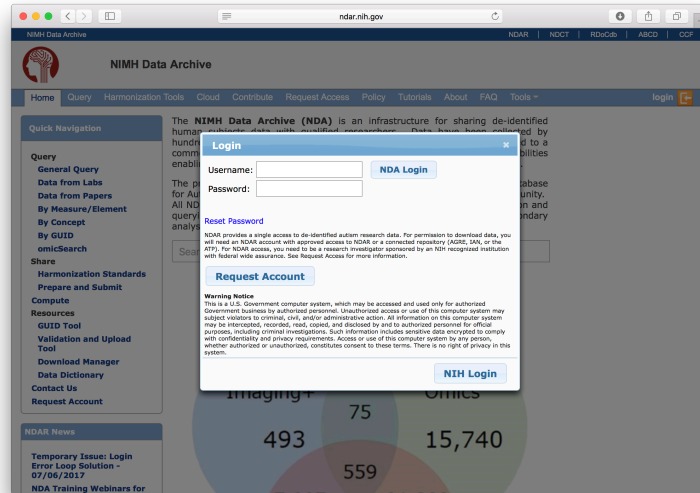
ndar.nih.gov

NIMH Data Archive

NDAR | NDCT | RDoCdb | ABCD | CCF

NIMH Data Archive

Home Query Harmonization Tools Cloud Contribute Request Access Policy Tutorials About FAQ Tools

login

Quick Navigation

Query
General Query
Data from Labs
Data from Papers
By Measure/Element
By Concept
By GUID
omicSearch
Share
Harmonization Standards
Prepare and Submit
Compute
Resources
GUID Tool
Validation and Upload Tool
Download Manager
Data Dictionary
Contact Us
Request Account

NDAR News

Temporary Issue: Login Error Loop Solution - 07/06/2017
NDA Training Webinars for

The NIMH Data Archive (NDA) is an infrastructure for sharing de-identified human subjects data with qualified researchers. Data have been collected by hundr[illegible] d to a commu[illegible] bilities enabl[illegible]

The p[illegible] tabase for Au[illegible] unity. All ND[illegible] on and query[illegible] ondary analys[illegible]

Sea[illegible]

Login

Username:
Password:

NDA Login

Reset Password

NDAR provides a single access to de-identified autism research data. For permission to download data, you will need an NDAR account with approved access to NDAR or a connected repository (AGRE, IAN, or the ATP). For NDAR access, you need to be a research investigator sponsored by an NIH recognized institution with federal wide assurance. See Request Access for more information.

Request Account

Warning Notice
This is a U.S. Government computer system, which may be accessed and used only for authorized Government business by authorized personnel. Unauthorized access or use of this computer system may subject violators to criminal, civil, and/or administrative action. All information on this computer system may be intercepted, recorded, read, copied, and disclosed by and to authorized personnel for official purposes, including criminal investigations. Such information includes sensitive data encrypted to comply with confidentiality and privacy requirements. Access or use of this computer system by any person, whether authorized or unauthorized, constitutes consent to these terms. There is no right of privacy in this system.

NIH Login

Imaging+
Omics
75
493
15,740
559